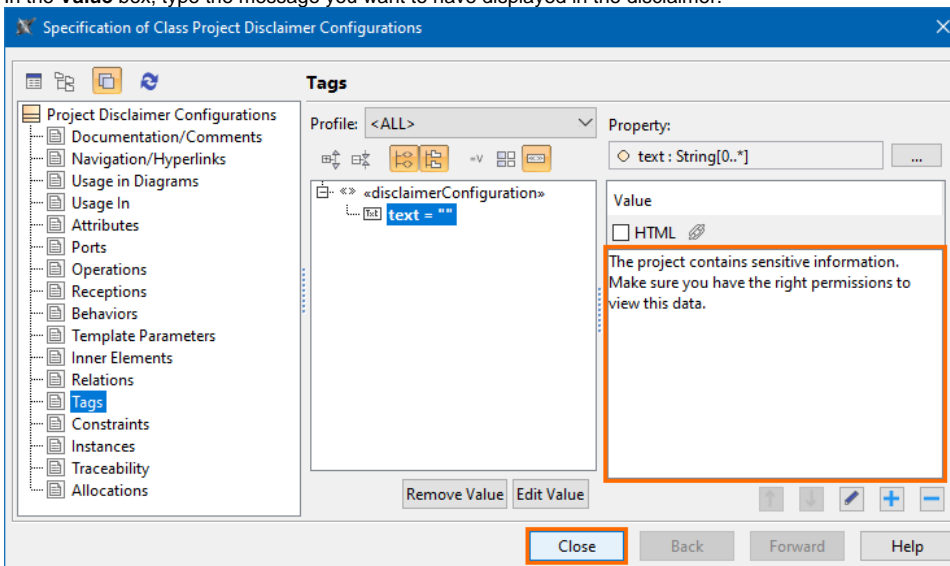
Specification of Class Project Disclaimer Configurations

Tags

Project Disclaimer Configurations
Documentation/Comments
Navigation/Hyperlinks
Usage in Diagrams
Usage In
Attributes
Ports
Operations
Receptions
Behaviors
Template Parameters
Inner Elements
Relations
Tags
Constraints
Instances
Traceability
Allocations

Profile: <ALL>

«disclaimerConfiguration»
text = ""

Remove Value
Edit Value

Property:
text : String[0..*]
...

Value
HTML

The project contains sensitive information. Make sure you have the right permissions to view this data.

Close
Back
Forward
Help